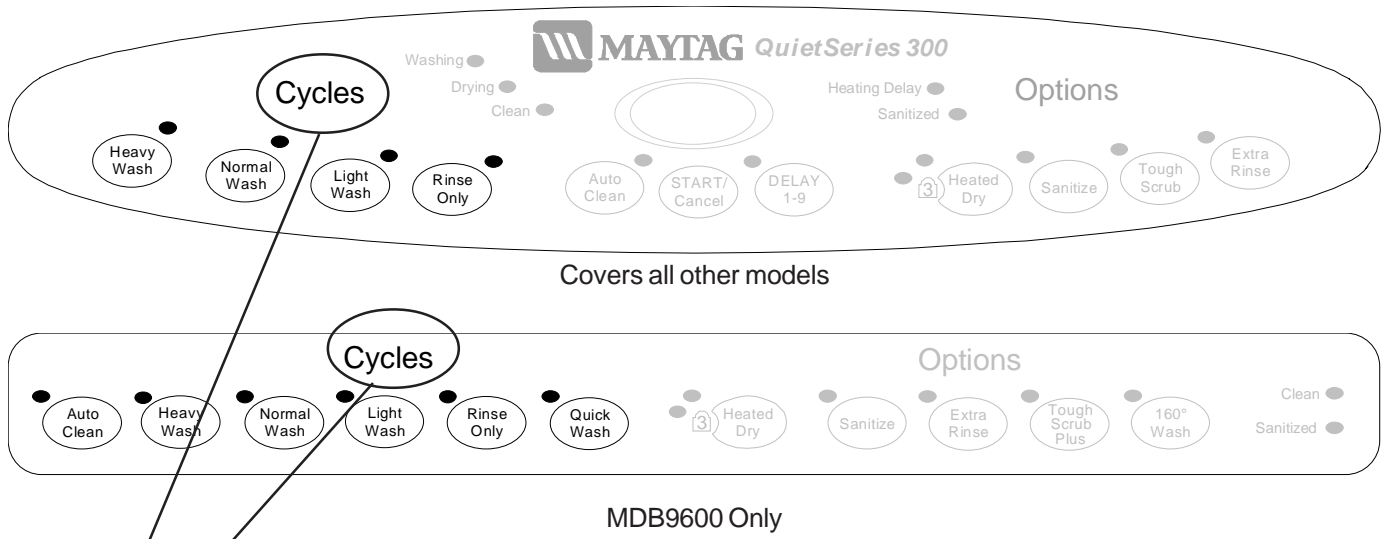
MAYTAG QuietSeries 300

Washing
Drying
Clean

Cycles

Heavy Wash
Normal Wash
Light Wash
Rinse Only

Auto Clean
START/ Cancel
DELAY 1-9

Heating Delay
Sanitized

Options

3 Heated Dry
Sanitize
Tough Scrub
Extra Rinse

Covers all other models

Cycles

Auto Clean
Heavy Wash
Normal Wash
Light Wash
Rinse Only
Quick Wash

Options

3 Heated Dry
Sanitize
Extra Rinse
Tough Scrub Plus
160° Wash

Clean
Sanitized

MDB9600 Only